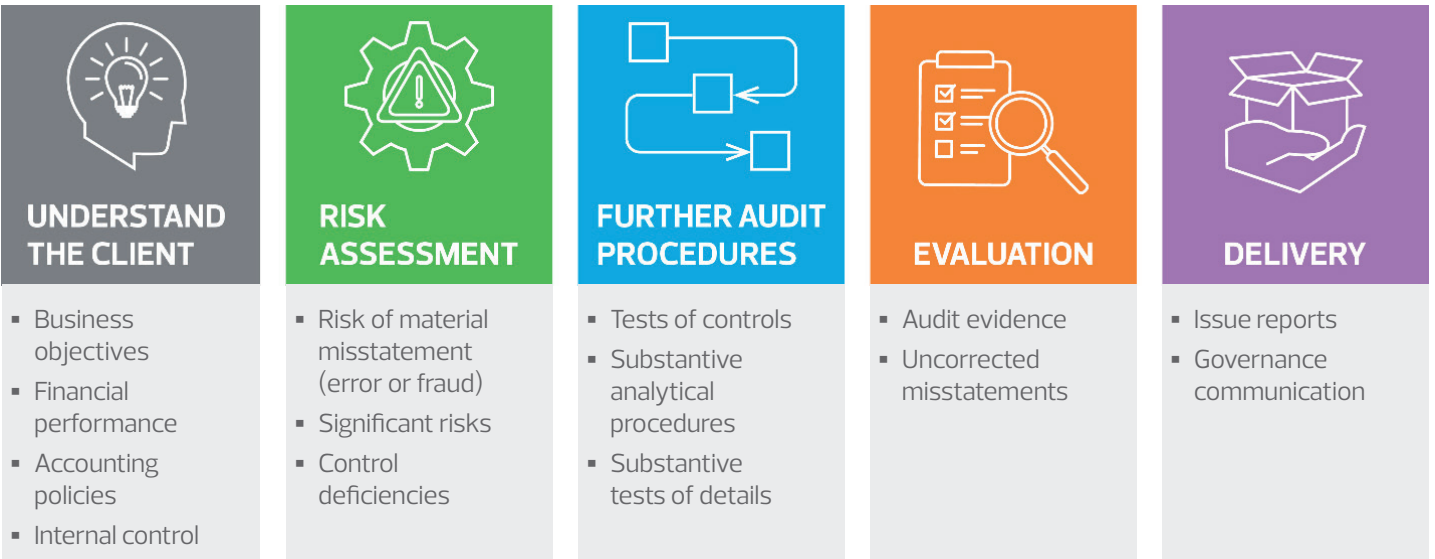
UNDERSTAND THE CLIENT

- Business objectives
- Financial performance
- Accounting policies
- Internal control

RISK ASSESSMENT

- Risk of material misstatement (error or fraud)
- Significant risks
- Control deficiencies

FURTHER AUDIT PROCEDURES

- Tests of controls
- Substantive analytical procedures
- Substantive tests of details

EVALUATION

- Audit evidence
- Uncorrected misstatements

DELIVERY

- Issue reports
- Governance communication